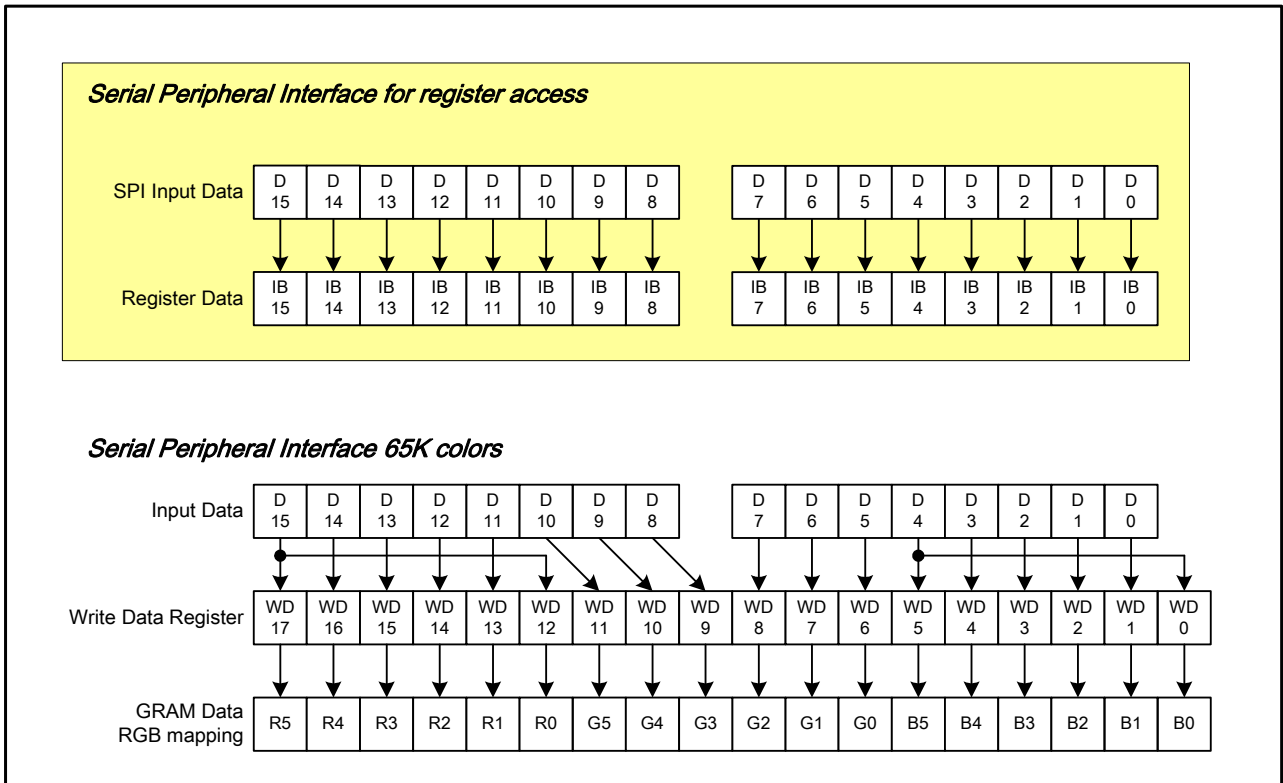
Serial Peripheral Interface for register access

SPI Input Data

| D 15 | D 14 | D 13 | D 12 | D 11 | D 10 | D 9 | D 8 | D 7 | D 6 | D 5 | D 4 | D 3 | D 2 | D 1 | D 0 |
|---|---|---|---|---|---|---|---|---|---|---|---|---|---|---|---|

Register Data

| IB 15 | IB 14 | IB 13 | IB 12 | IB 11 | IB 10 | IB 9 | IB 8 | IB 7 | IB 6 | IB 5 | IB 4 | IB 3 | IB 2 | IB 1 | IB 0 |
|---|---|---|---|---|---|---|---|---|---|---|---|---|---|---|---|

Serial Peripheral Interface 65K colors

Input Data

| D 15 | D 14 | D 13 | D 12 | D 11 | D 10 | D 9 | D 8 | D 7 | D 6 | D 5 | D 4 | D 3 | D 2 | D 1 | D 0 |
|---|---|---|---|---|---|---|---|---|---|---|---|---|---|---|---|

Write Data Register

| WD 17 | WD 16 | WD 15 | WD 14 | WD 13 | WD 12 | WD 11 | WD 10 | WD 9 | WD 8 | WD 7 | WD 6 | WD 5 | WD 4 | WD 3 | WD 2 | WD 1 | WD 0 |
|---|---|---|---|---|---|---|---|---|---|---|---|---|---|---|---|---|---|

GRAM Data RGB mapping

| R5 | R4 | R3 | R2 | R1 | R0 | G5 | G4 | G3 | G2 | G1 | G0 | B5 | B4 | B3 | B2 | B1 | B0 |
|---|---|---|---|---|---|---|---|---|---|---|---|---|---|---|---|---|---|